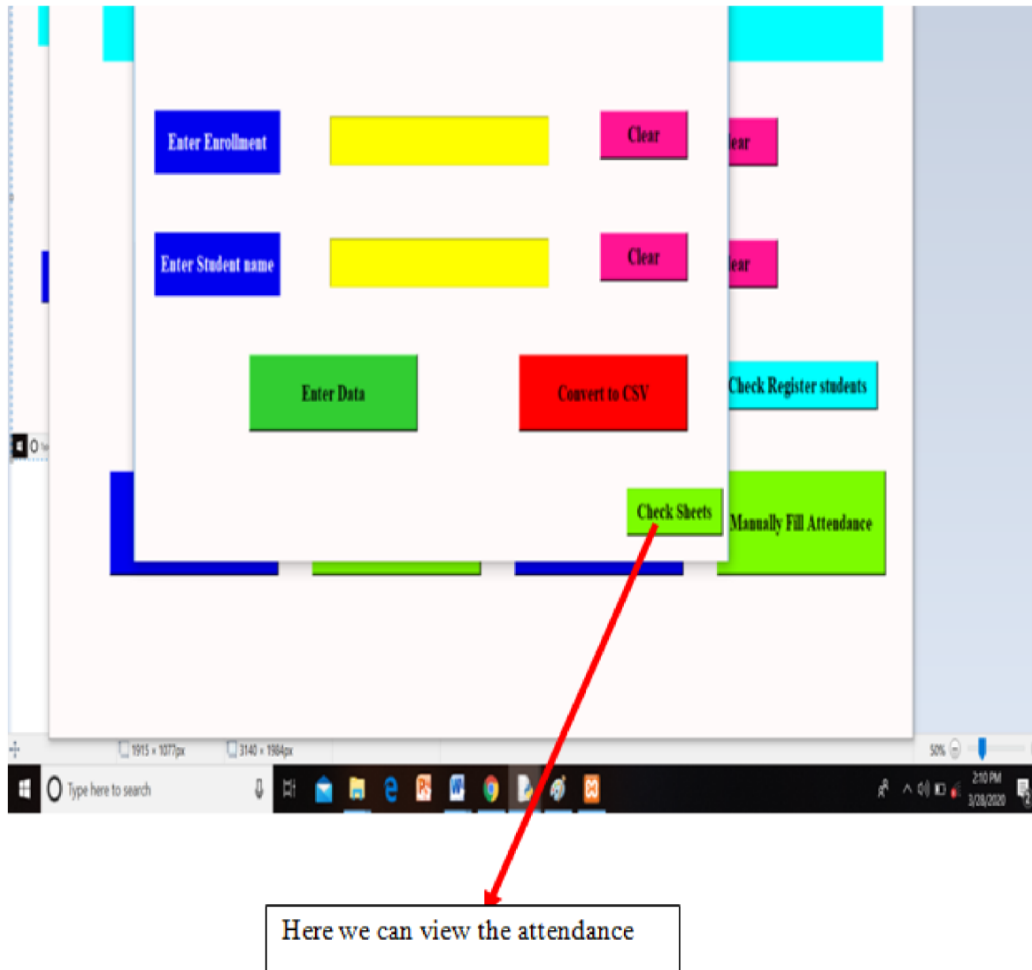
Enter Enrollment

Clear

lear

Enter Student name

Clear

lear

Enter Data

Convert to CSV

Check Register students

Check Sheets

Manually Fill Attendance

1915 × 1077px

3140 × 1984px

50%

Type here to search

2:10 PM
3/28/2020

Here we can view the attendance